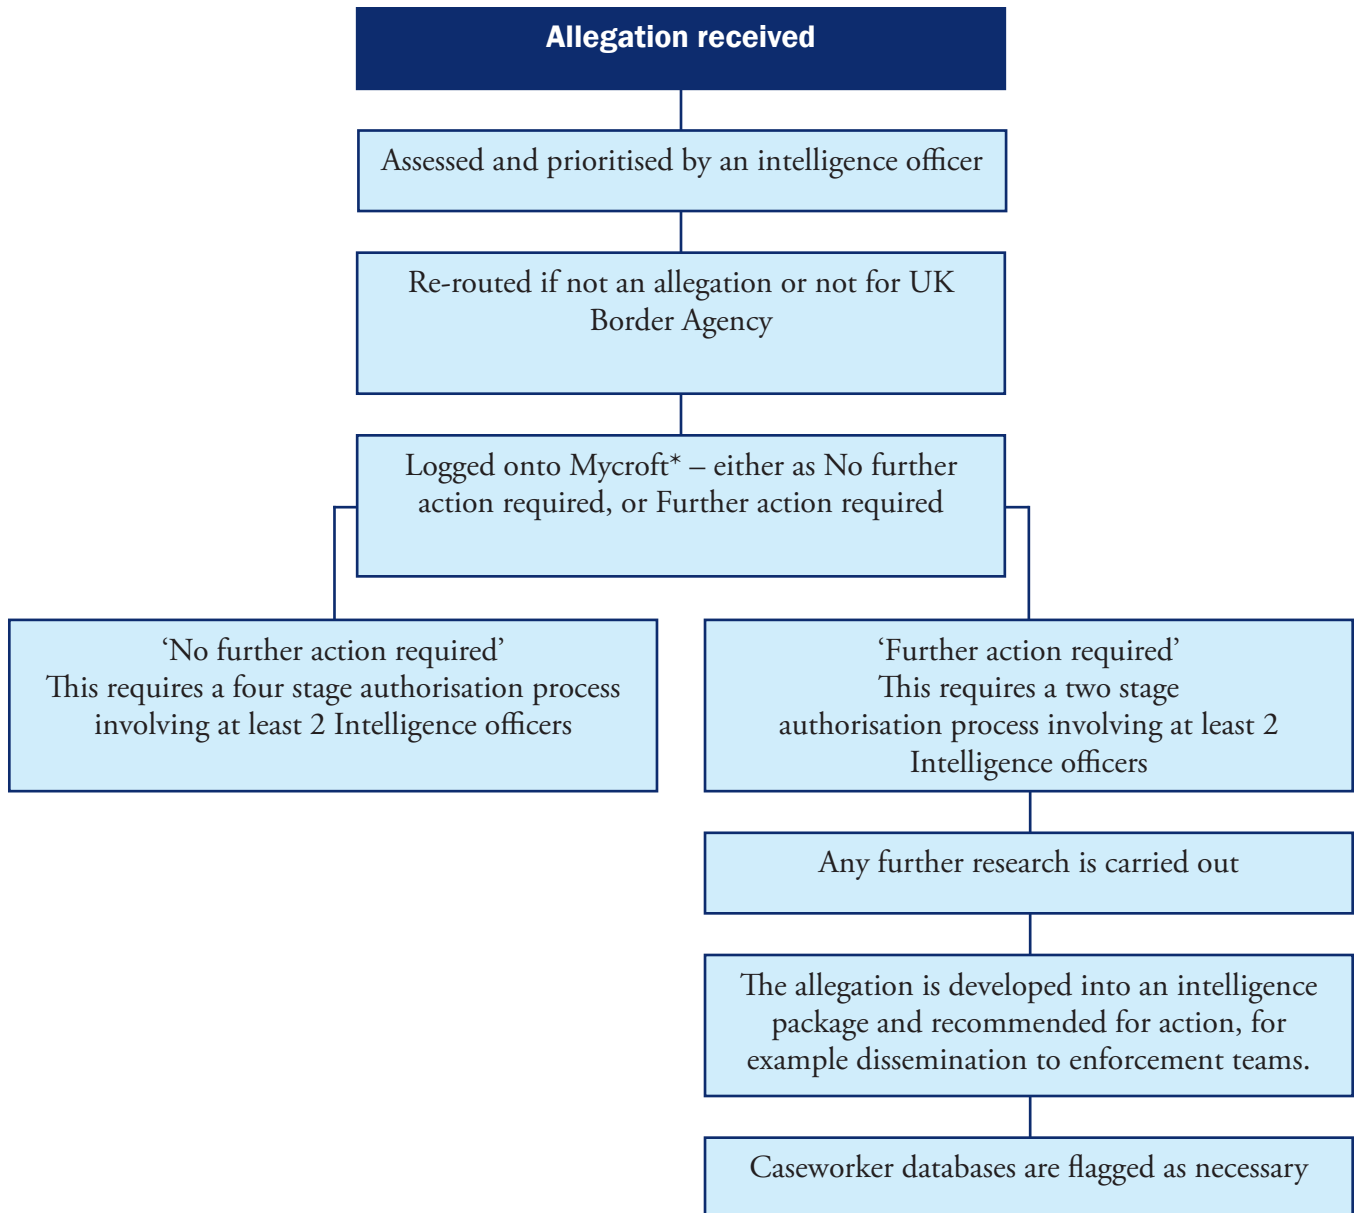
Allegation received

Assessed and prioritised by an intelligence officer

Re-routed if not an allegation or not for UK Border Agency

Logged onto Mycroft* – either as No further action required, or Further action required

‘No further action required’
This requires a four stage authorisation process involving at least 2 Intelligence officers

‘Further action required’
This requires a two stage authorisation process involving at least 2 Intelligence officers

Any further research is carried out

The allegation is developed into an intelligence package and recommended for action, for example dissemination to enforcement teams.

Caseworker databases are flagged as necessary